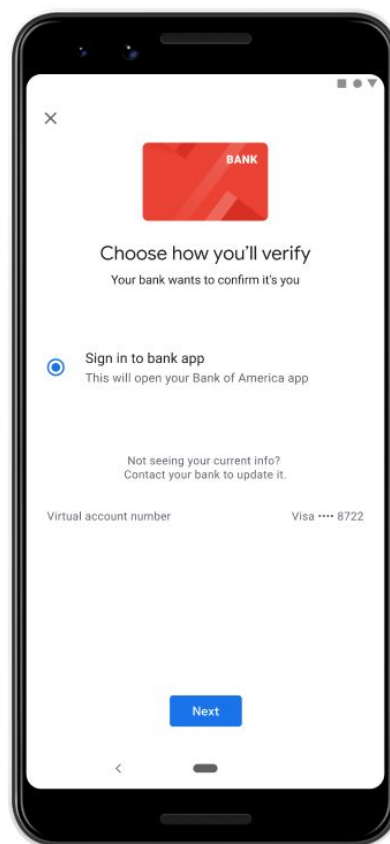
×

BANK

Choose how you'll verify

Your bank wants to confirm it's you

Sign in to bank app
This will open your Bank of America app

Not seeing your current info?
Contact your bank to update it.

Virtual account number

Visa •••• 8722

Next

<